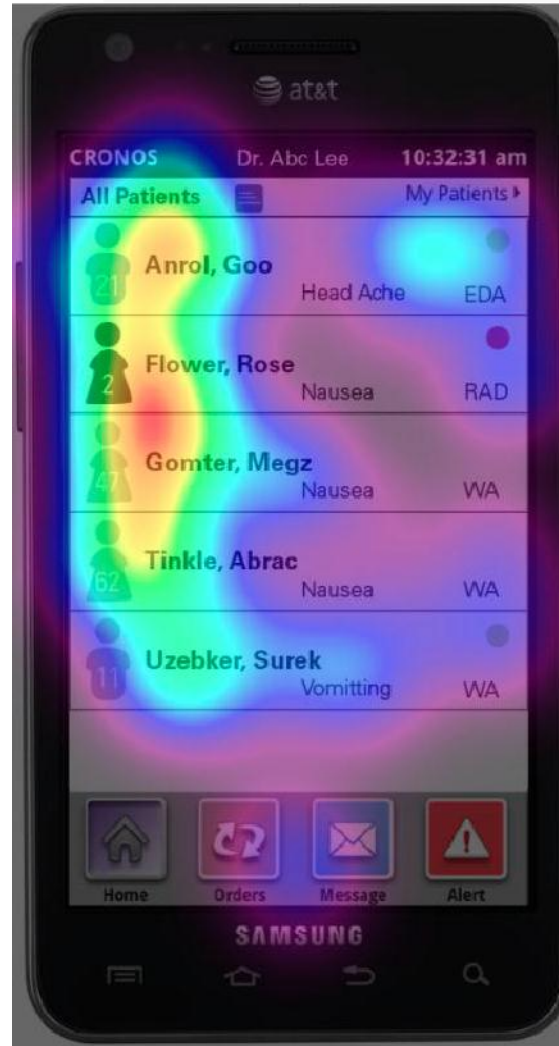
at&t

CRONOS Dr. Abc Lee 10:32:31 am

All Patients My Patients ▸

21 Anrol, Goo
Head Ache EDA

2 Flower, Rose
Nausea RAD

47 Gomter, Megz
Nausea WA

62 Tinkle, Abrac
Nausea WA

11 Uzebker, Surek
Vomitting WA

Home Orders Message Alert

SAMSUNG